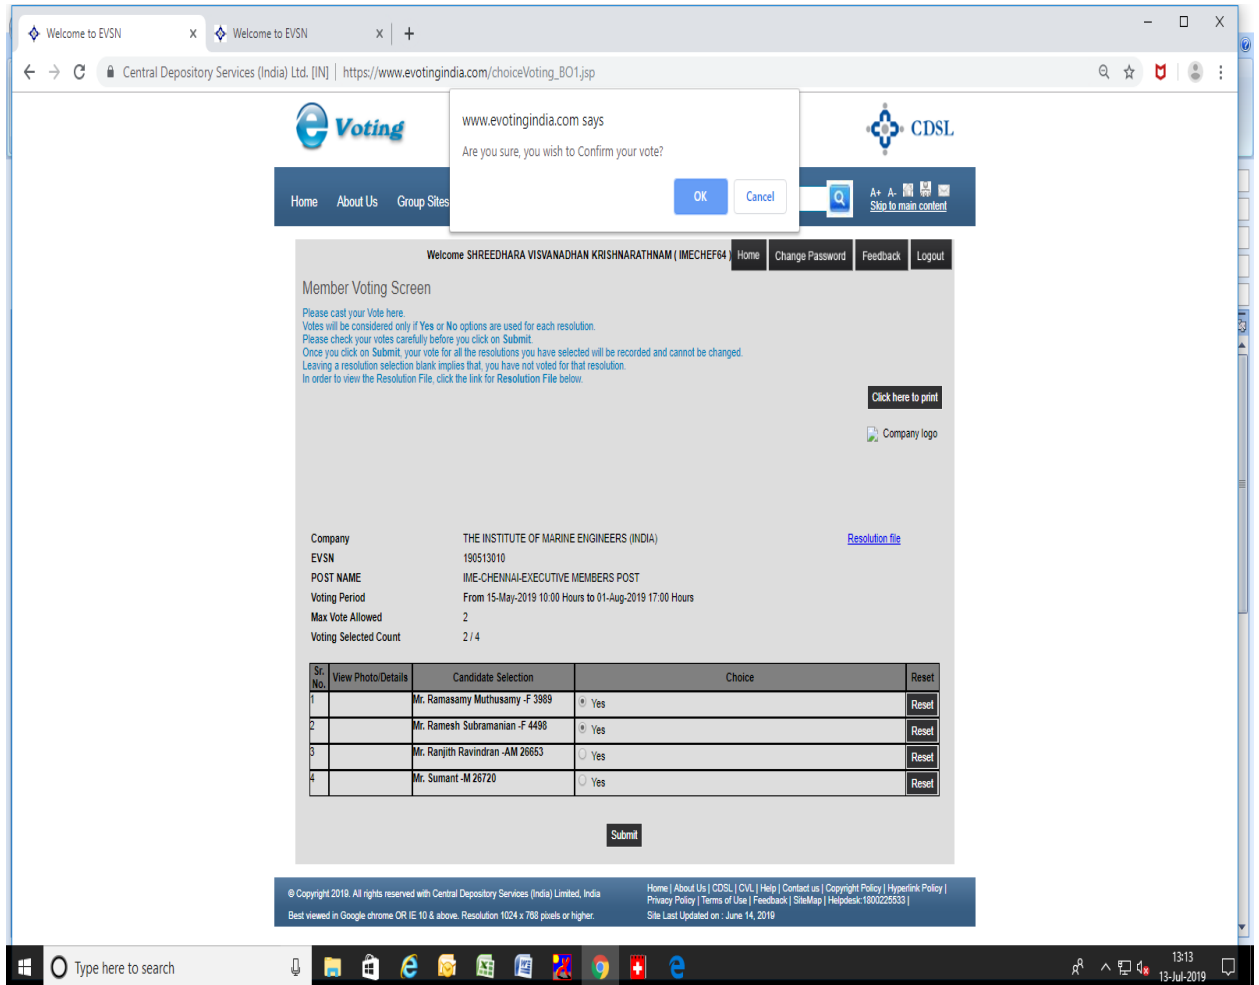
Welcome to EVSN × Welcome to EVSN × +

Central Depository Services (India) Ltd. [IN] | https://www.evotingindia.com/choiceVoting_BO1.jsp

e Voting

www.evotingindia.com says

Are you sure, you wish to Confirm your vote?

OK Cancel

CDSL

Home About Us Group Sites

A+ A-
Skip to main content

Welcome SHREEDHARA VISVANADHAN KRISHNARATHNAM ( IMECHEF64 ) Home Change Password Feedback Logout

Member Voting Screen

Please cast your Vote here.
Votes will be considered only if Yes or No options are used for each resolution.
Please check your votes carefully before you click on Submit.
Once you click on Submit, your vote for all the resolutions you have selected will be recorded and cannot be changed.
Leaving a resolution selection blank implies that, you have not voted for that resolution.
In order to view the Resolution File, click the link for Resolution File below.

Click here to print

Company logo

Company THE INSTITUTE OF MARINE ENGINEERS (INDIA) Resolution file
EVSN 190513010
POST NAME IME-CHENNAI-EXECUTIVE MEMBERS POST
Voting Period From 15-May-2019 10:00 Hours to 01-Aug-2019 17:00 Hours
Max Vote Allowed 2
Voting Selected Count 2 / 4

| Sr. No. | View Photo/Details | Candidate Selection | Choice | Reset |
|---|---|---|---|---|
| 1 | | Mr. Ramasamy Muthusamy -F 3989 | Yes | Reset |
| 2 | | Mr. Ramesh Subramanian -F 4498 | Yes | Reset |
| 3 | | Mr. Ranjith Ravindran -AM 26653 | Yes | Reset |
| 4 | | Mr. Sumant -M 26720 | Yes | Reset |

Submit

© Copyright 2019. All rights reserved with Central Depository Services (India) Limited, India
Best viewed in Google chrome OR IE 10 & above. Resolution 1024 x 768 pixels or higher.

Home | About Us | CDSL | CVL | Help | Contact us | Copyright Policy | Hyperlink Policy | Privacy Policy | Terms of Use | Feedback | SiteMap | Helpdesk:1800225533 |
Site Last Updated on : June 14, 2019

Type here to search

13:13
13-Jul-2019